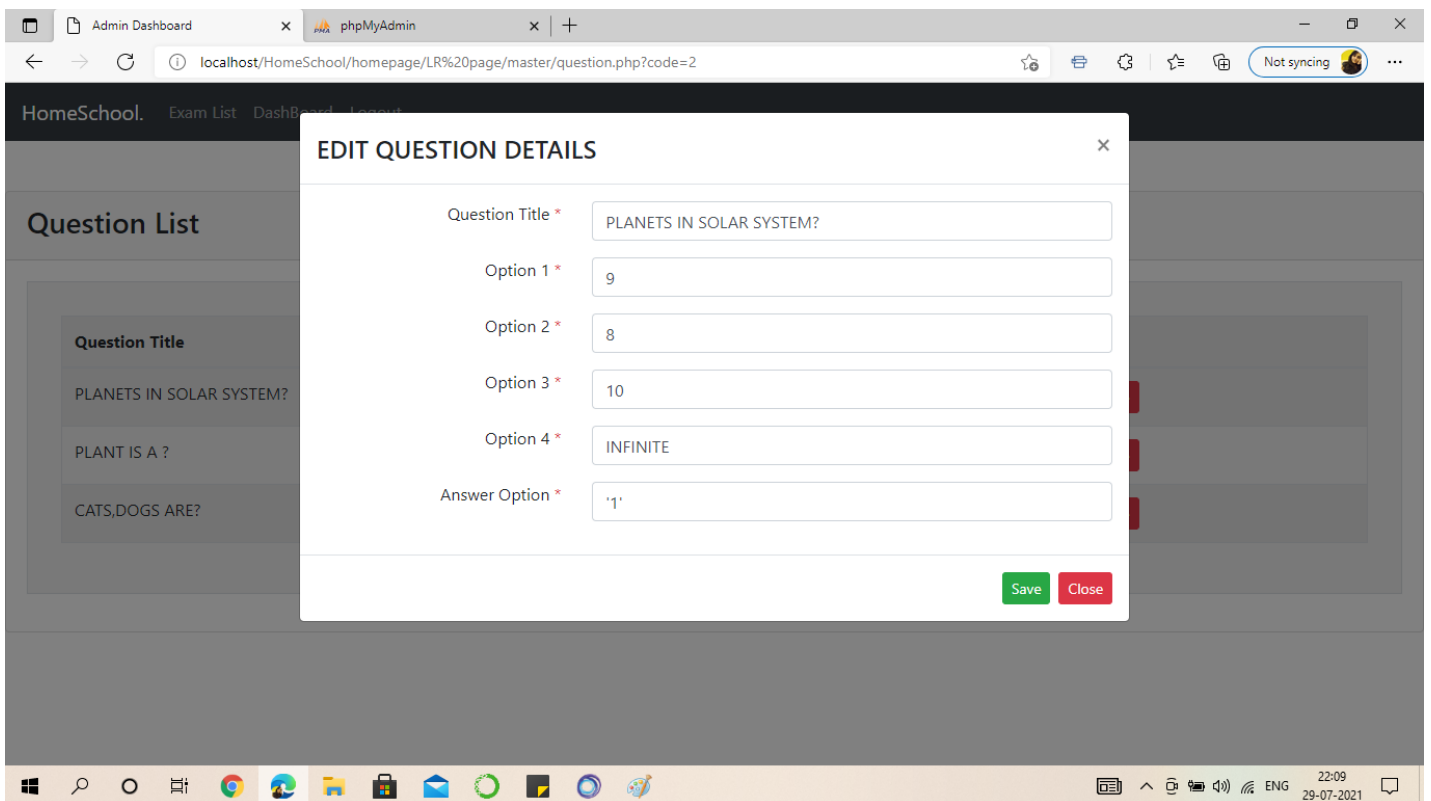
Admin Dashboard ×
phpMyAdmin ×
+

localhost/HomeSchool/homepage/LR%20page/master/question.php?code=2

Not syncing

HomeSchool. Exam List DashB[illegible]

Question List

| Question Title |
|---|
| PLANETS IN SOLAR SYSTEM? |
| PLANT IS A ? |
| CATS,DOGS ARE? |

EDIT QUESTION DETAILS
×

Question Title * PLANETS IN SOLAR SYSTEM?
Option 1 * 9
Option 2 * 8
Option 3 * 10
Option 4 * INFINITE
Answer Option * '1'

Save Close

ENG 22:09 29-07-2021